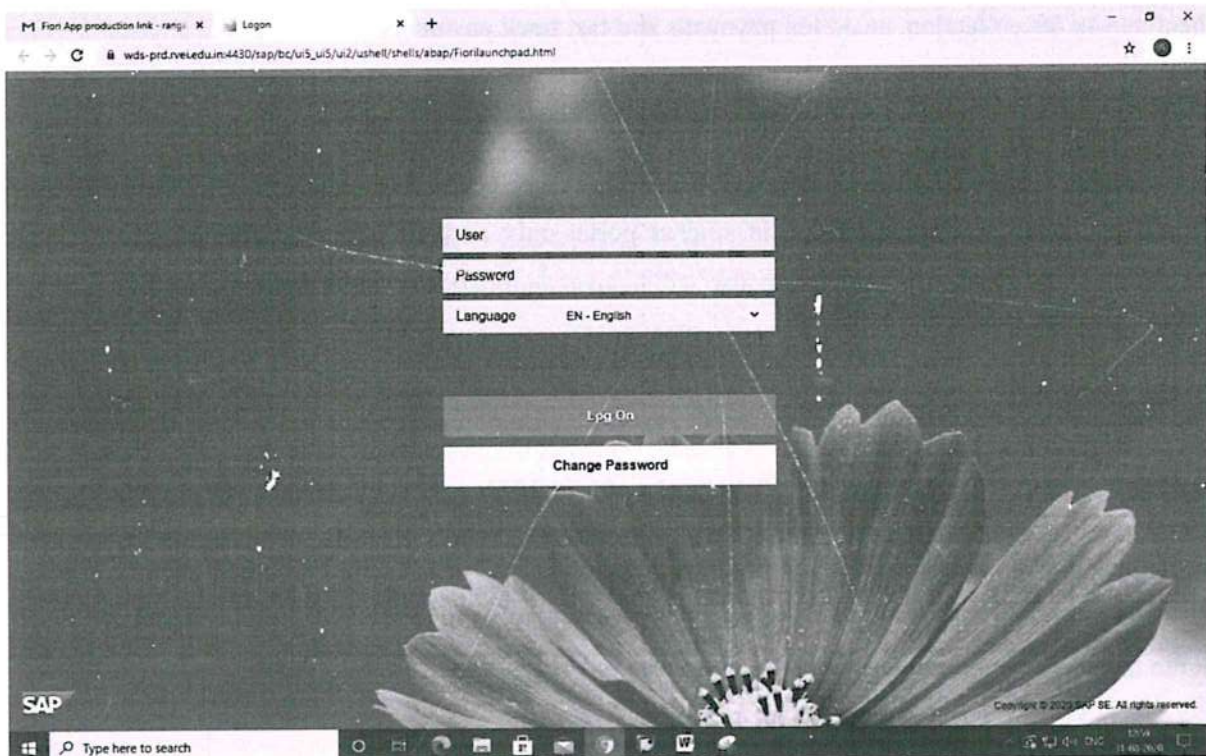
M Fiori App production link - range ×   Logon   ×   +

wds-prd.rvei.edu.in:4430/sap/bc/ui5_ui5/ui2/ushell/shells/abap/Fiorilaunchpad.html

User

Password

Language   EN - English

Log On

Change Password

SAP

Copyright © 2020 SAP SE. All rights reserved.

Type here to search

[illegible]